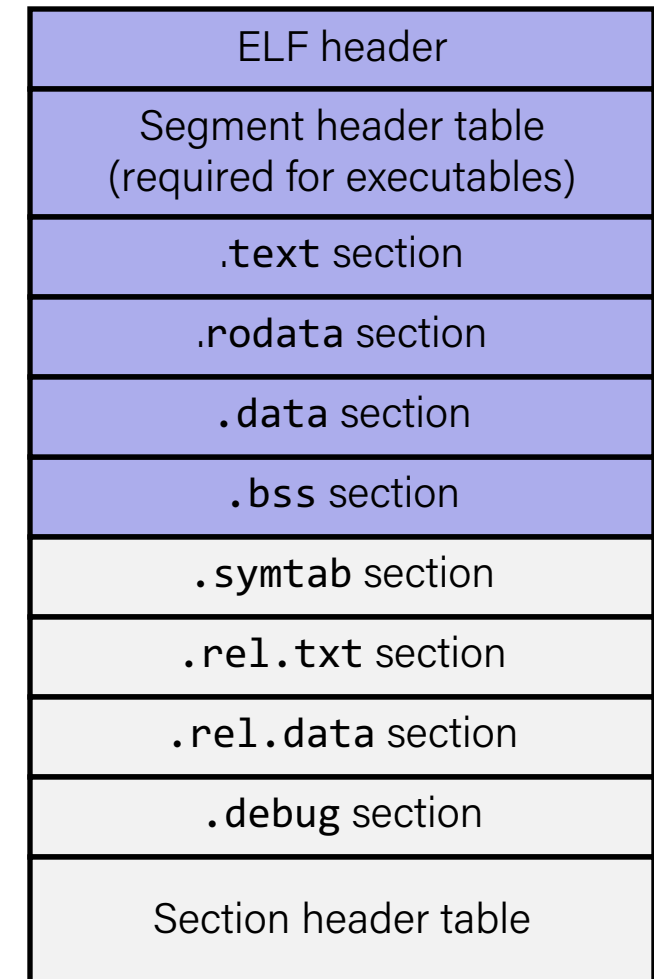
ELF header

Segment header table
(required for executables)

.text section

.rodata section

.data section

.bss section

.symtab section

.rel.txt section

.rel.data section

.debug section

Section header table